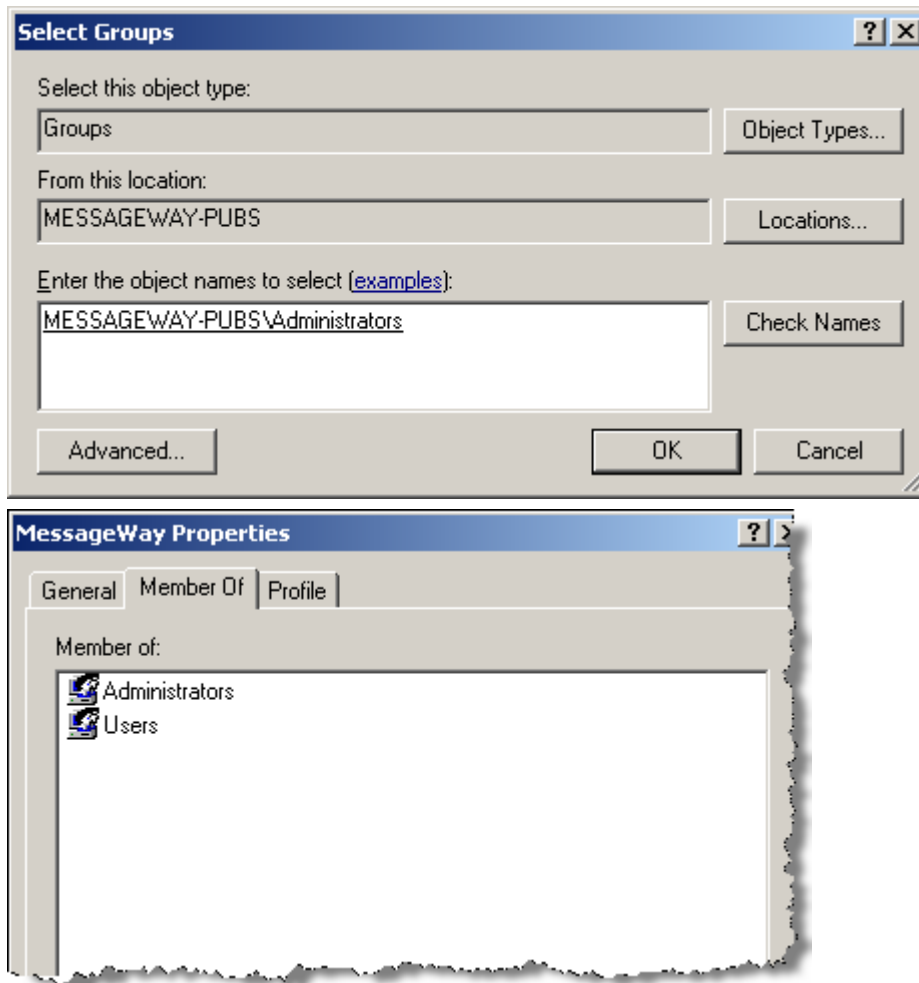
Select Groups

?

Select this object type:

Groups

Object Types...

From this location:

MESSAGEWAY-PUBS

Locations...

Enter the object names to select (examples):

MESSAGEWAY-PUBS\Administrators

Check Names

Advanced...

OK

Cancel

MessageWay Properties

?

General

Member Of

Profile

Member of:

Administrators

Users